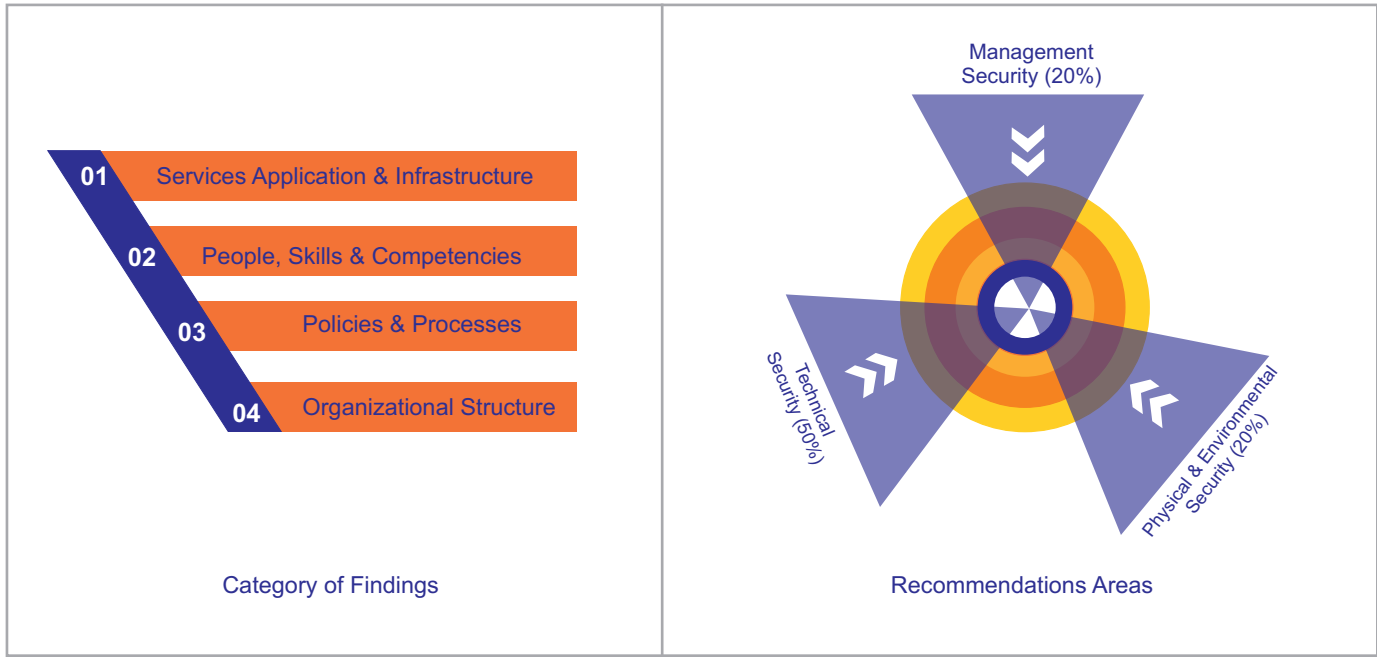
01 Services Application & Infrastructure

02 People, Skills & Competencies

03 Policies & Processes

04 Organizational Structure

Category of Findings

Management Security (20%)

Technical Security (50%)

Physical & Environmental Security (20%)

Recommendations Areas